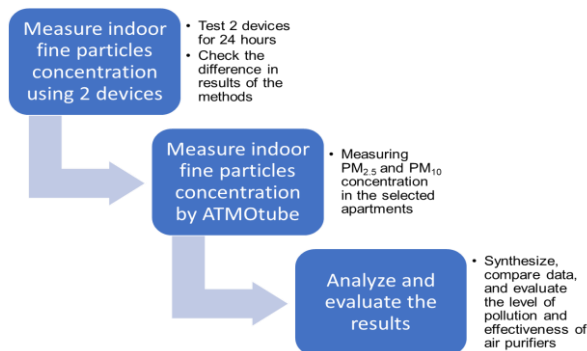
Measure indoor fine particles concentration using 2 devices

• Test 2 devices for 24 hours
• Check the difference in results of the methods

Measure indoor fine particles concentration by ATMOtube

• Measuring $PM_{2.5}$ and $PM_{10}$ concentration in the selected apartments

Analyze and evaluate the results

• Synthesize, compare data, and evaluate the level of pollution and effectiveness of air purifiers